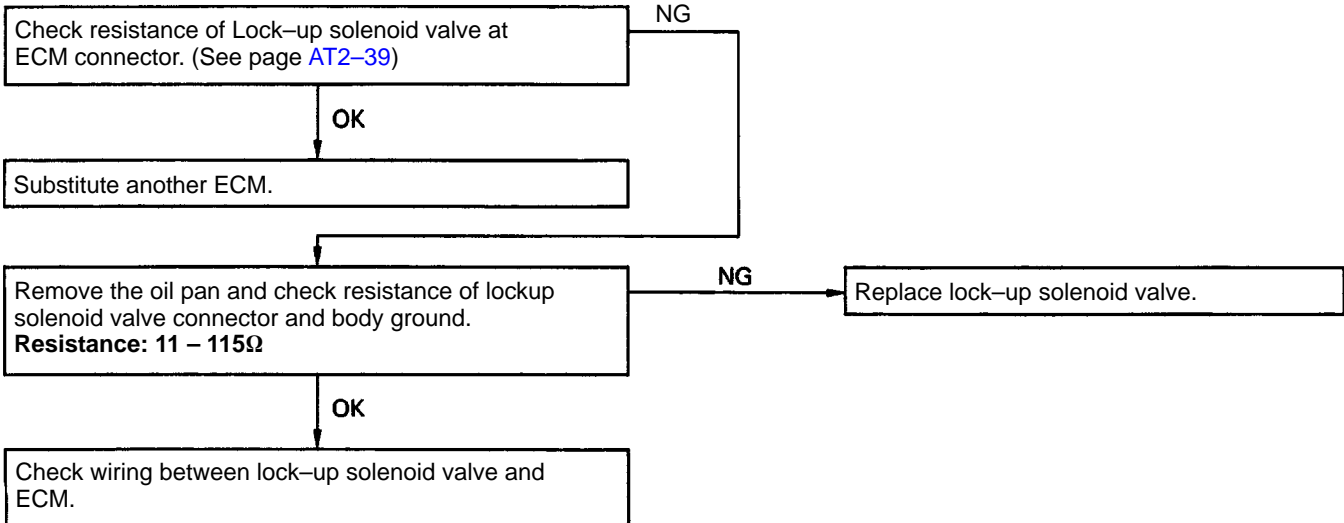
Check resistance of Lock–up solenoid valve at ECM connector. (See page AT2–39)

NG

OK

Substitute another ECM.

Remove the oil pan and check resistance of lockup solenoid valve connector and body ground.
**Resistance: 11 – 115Ω**

NG

Replace lock–up solenoid valve.

OK

Check wiring between lock–up solenoid valve and ECM.